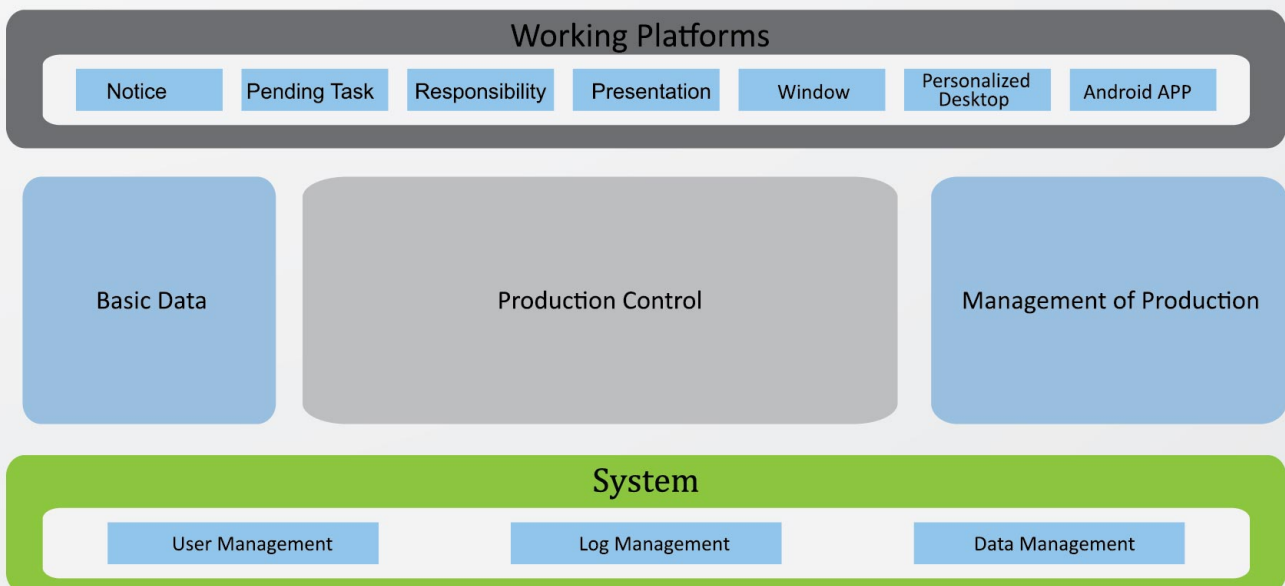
Working Platforms

Notice

Pending Task

Responsibility

Presentation

Window

Personalized Desktop

Android APP

Basic Data

Production Control

Management of Production

System

User Management

Log Management

Data Management